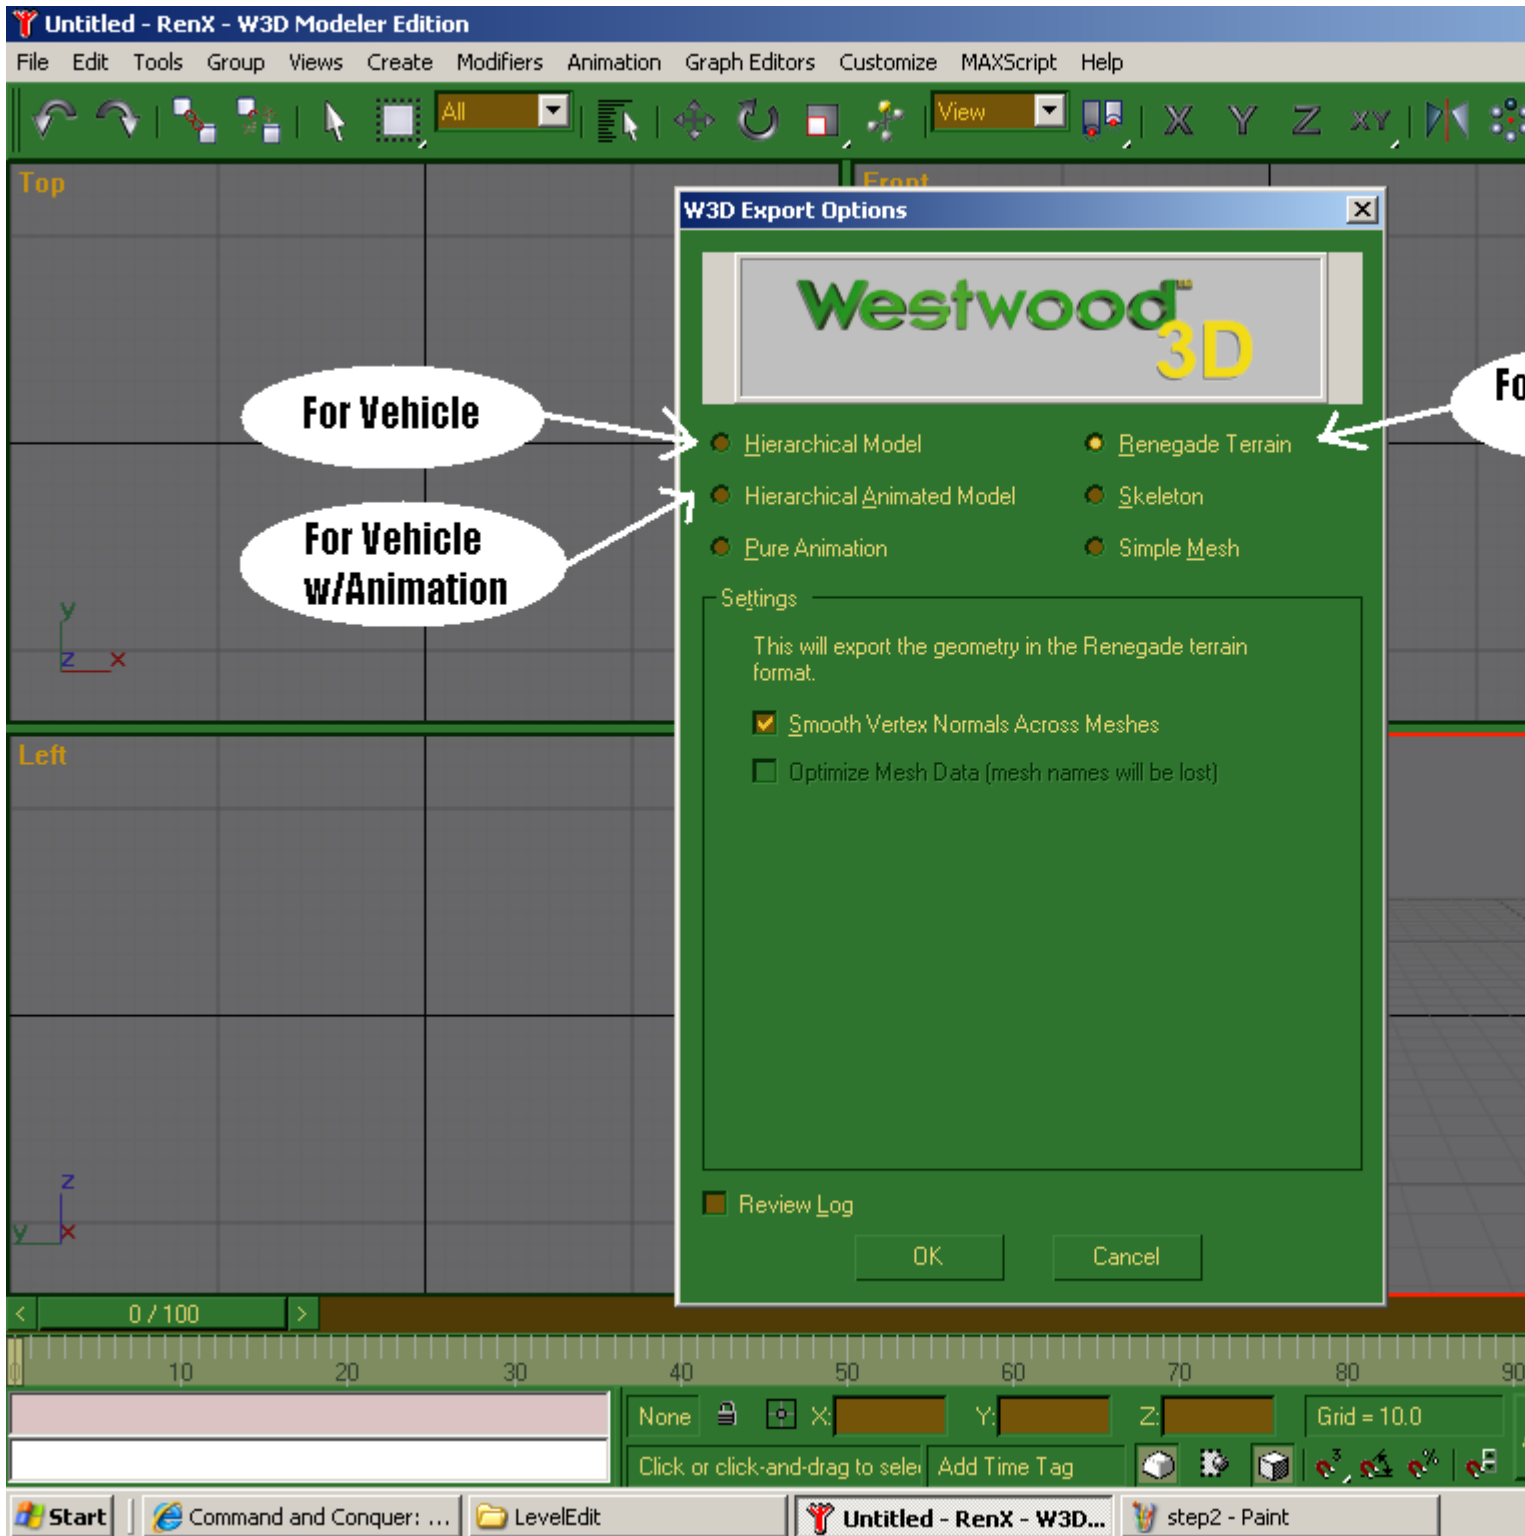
Untitled - RenX - W3D Modeler Edition

File Edit Tools Group Views Create Modifiers Animation Graph Editors Customize MAXScript Help

All

View

X Y Z XY

Top

Front

W3D Export Options

Westwood 3D

For Vehicle

For Vehicle w/Animation

Fo

Hierarchical Model

Renegade Terrain

Hierarchical Animated Model

Skeleton

Pure Animation

Simple Mesh

Settings

This will export the geometry in the Renegade terrain format.

Smooth Vertex Normals Across Meshes

Optimize Mesh Data (mesh names will be lost)

Review Log

OK

Cancel

Left

y

z x

z

y x

0 / 100

10 20 30 40 50 60 70 80 90

None X: Y: Z: Grid = 10.0

Click or click-and-drag to sele Add Time Tag

Start Command and Conquer: ... LevelEdit Untitled - RenX - W3D... step2 - Paint